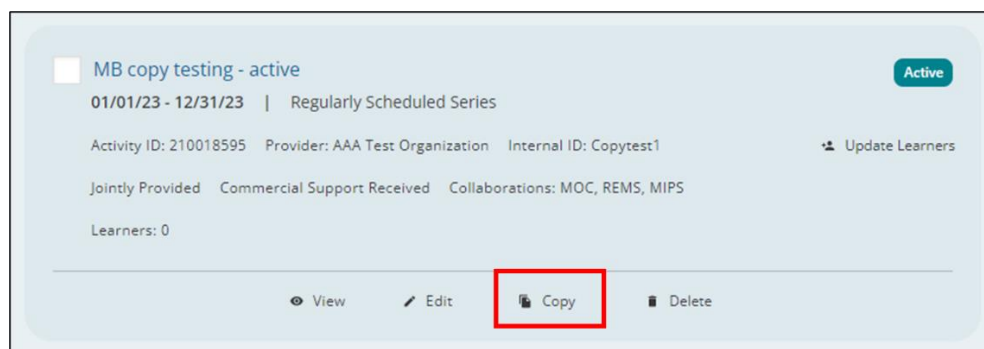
MB copy testing - active

Active

01/01/23 - 12/31/23 | Regularly Scheduled Series

Activity ID: 210018595 Provider: AAA Test Organization Internal ID: Copytest1

Update Learners

Jointly Provided Commercial Support Received Collaborations: MOC, REMS, MIPS

Learners: 0

View Edit Copy Delete